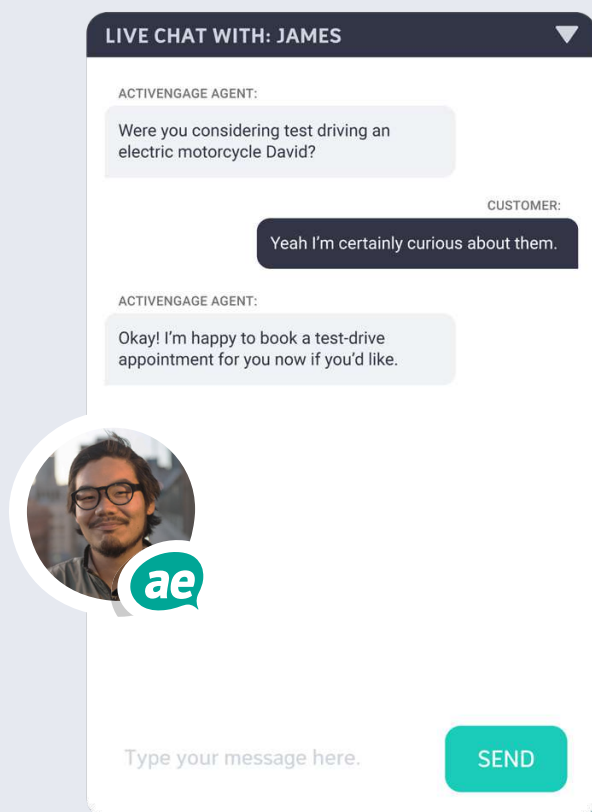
LIVE CHAT WITH: JAMES

ACTIVENGAGE AGENT:

Were you considering test driving an electric motorcycle David?

CUSTOMER:

Yeah I'm certainly curious about them.

ACTIVENGAGE AGENT:

Okay! I'm happy to book a test-drive appointment for you now if you'd like.

ae

Type your message here.

SEND